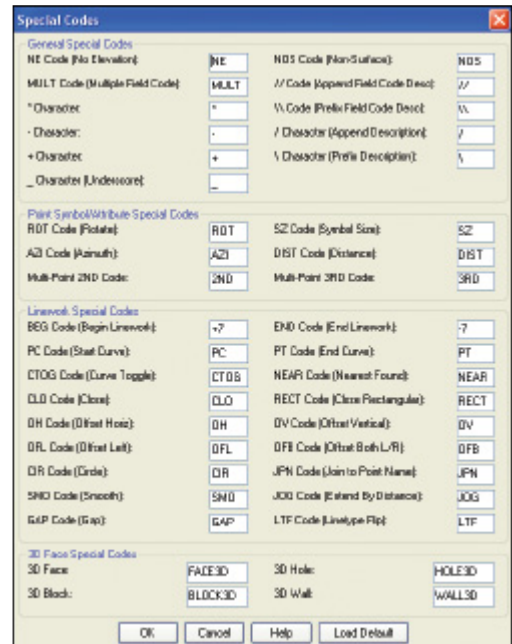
Special Codes

General Special Codes

NE Code (No Elevation): NE
MULT Code (Multiple Field Code): MULT
* Character: *
- Character: -
+ Character: +
_ Character (Underscore): _

NOS Code (Non-Surface): NOS
// Code (Append Field Code Desc): //
\\ Code (Prefix Field Code Desc): \\
/ Character (Append Description): /
\ Character (Prefix Description): \

Point Symbol/Attribute Special Codes

ROT Code (Rotate): ROT
AZI Code (Azimuth): AZI
Multi-Point 2ND Code: 2ND

SZ Code (Symbol Size): SZ
DIST Code (Distance): DIST
Multi-Point 3RD Code: 3RD

Linework Special Codes

BEG Code (Begin Linework): +7
PC Code (Start Curve): PC
CTOG Code (Curve Toggle): CTOG
CLO Code (Close): CLO
OH Code (Offset Horiz): OH
OFL Code (Offset Left): OFL
CIR Code (Circle): CIR
SMO Code (Smooth): SMO
GAP Code (Gap): GAP

END Code (End Linework): -7
PT Code (End Curve): PT
NEAR Code (Nearest Found): NEAR
RECT Code (Close Rectangular): RECT
OV Code (Offset Vertical): OV
OFB Code (Offset Both L/R): OFB
JPN Code (Join to Point Name): JPN
JOG Code (Extend By Distance): JOG
LTF Code (Linetype Flip): LTF

3D Face Special Codes

3D Face: FACE3D
3D Block: BLOCK3D
3D Hole: HOLE3D
3D Wall: WALL3D

OK | Cancel | Help | Load Default